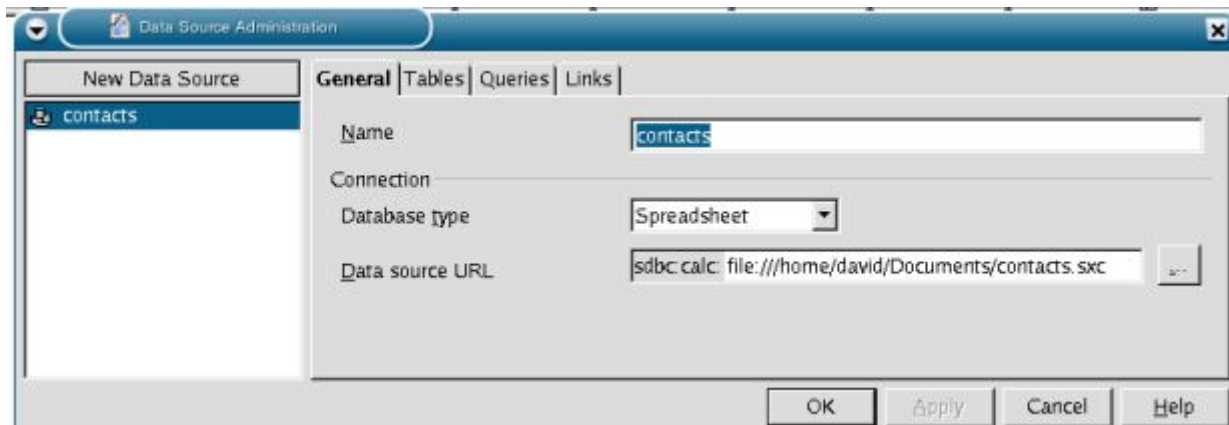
Data Source Administration

New Data Source

contacts

General | Tables | Queries | Links

Name contacts

Connection

Database type Spreadsheet

Data source URL sdbc:calc: file:///home/david/Documents/contacts.sxc ...

OK Apply Cancel Help